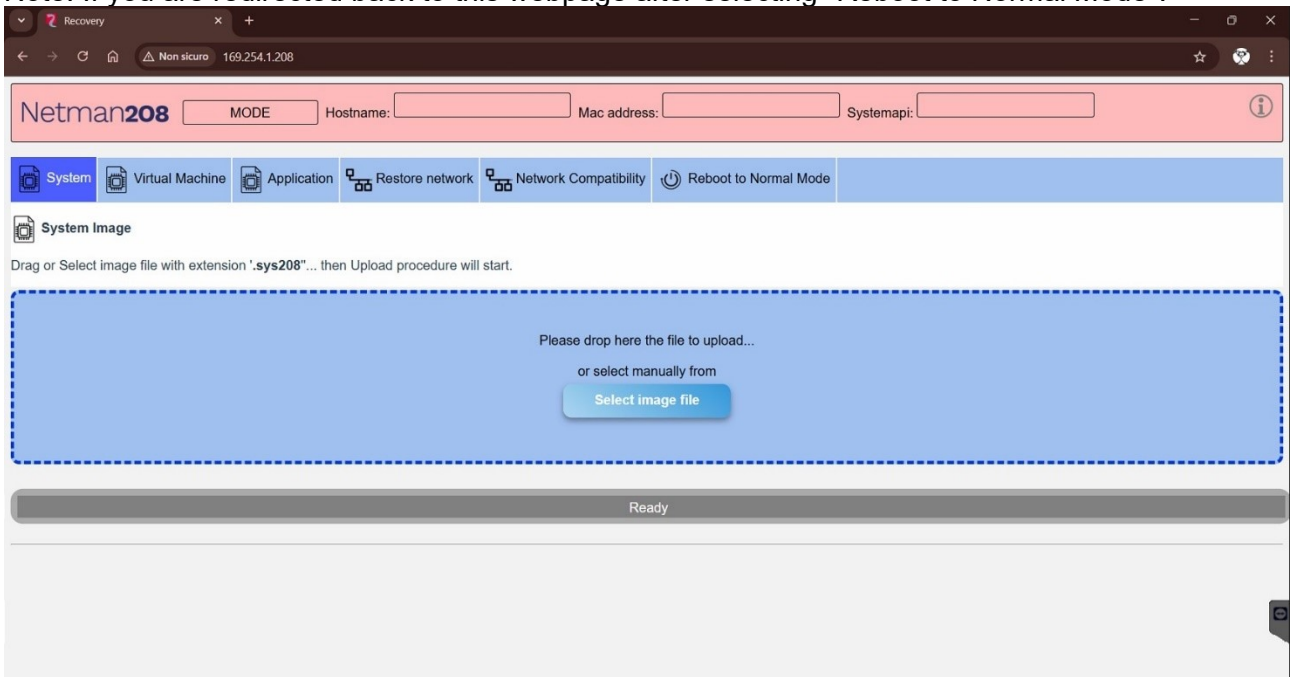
Recovery

Non sicuro 169.254.1.208

Netman208 MODE Hostname: Mac address: Systemapi:

System Virtual Machine Application Restore network Network Compatibility Reboot to Normal Mode

System Image

Drag or Select image file with extension '.sys208"... then Upload procedure will start.

Please drop here the file to upload...

or select manually from

Select image file

Ready